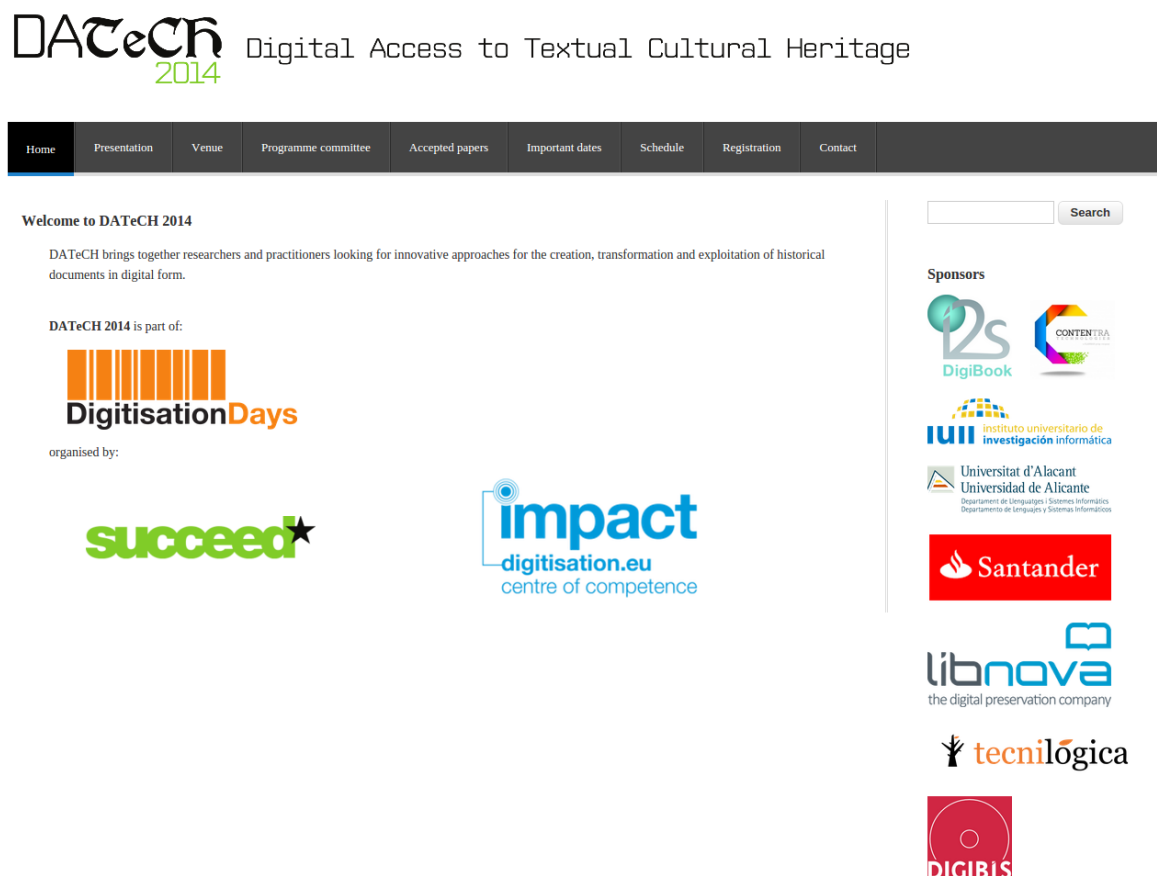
DATeCH 2014 Digital Access to Textual Cultural Heritage

Home | Presentation | Venue | Programme committee | Accepted papers | Important dates | Schedule | Registration | Contact

Welcome to DATeCH 2014

DATeCH brings together researchers and practitioners looking for innovative approaches for the creation, transformation and exploitation of historical documents in digital form.

**DATeCH 2014** is part of:

DigitisationDays

organised by:

succeed

impact digitisation.eu centre of competence

Search

Sponsors

i2s DigiBook

CONTENTRA

iuii instituto universitario de investigación informática

Universitat d'Alacant Universidad de Alicante Departament de Llenguatges i Sistemes Informàtics Departamento de Lenguajes y Sistemas Informáticos

Santander

libnova the digital preservation company

tecnilógica

DIGIBIS